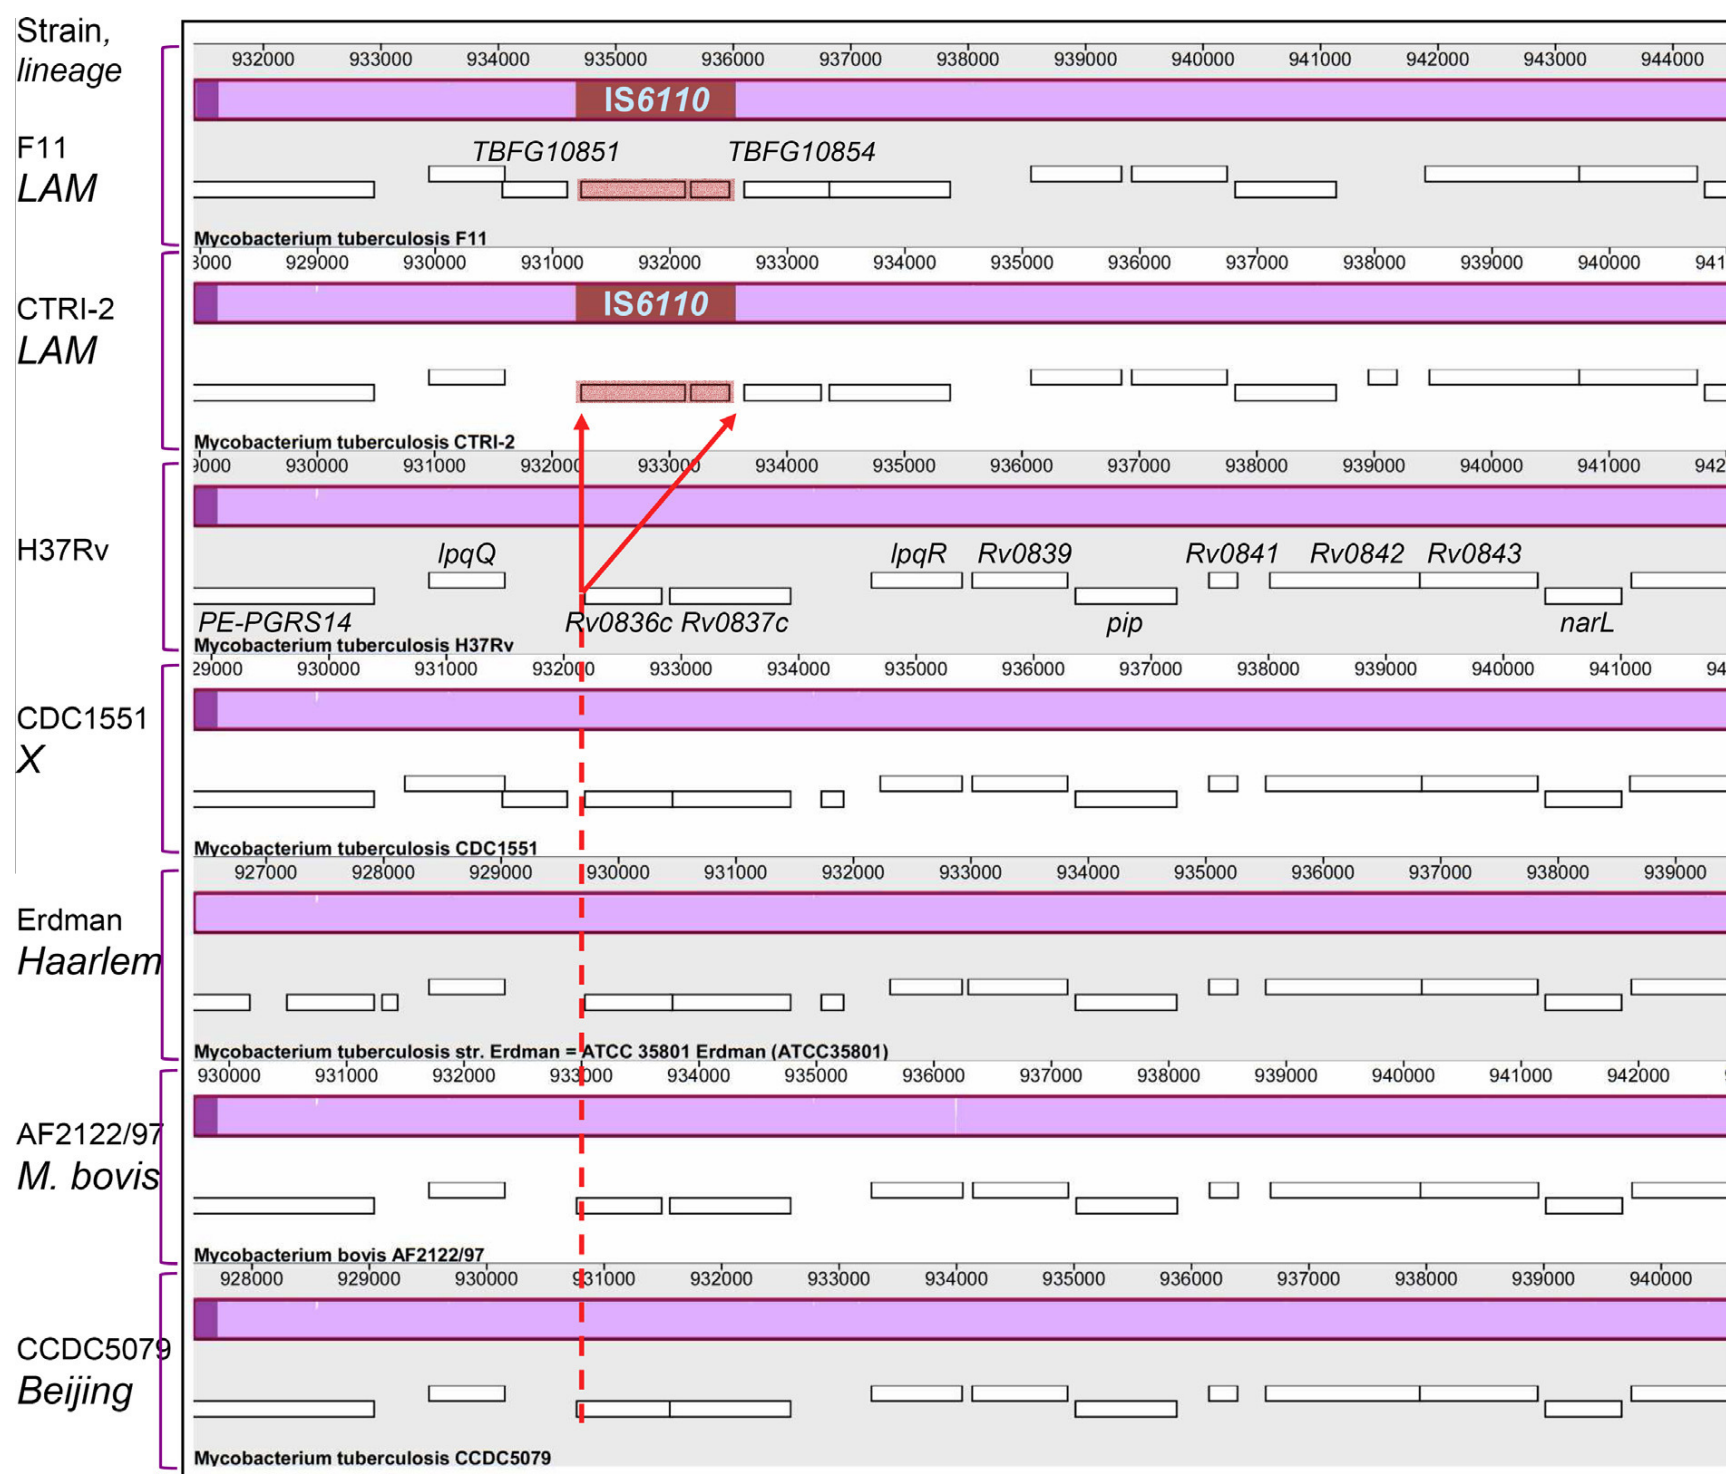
Strain, lineage

F11 LAM

932000 933000 934000 935000 936000 937000 938000 939000 940000 941000 942000 943000 944000

IS6110

TBFG10851 TBFG10854

Mycobacterium tuberculosis F11

CTRI-2 LAM

3000 929000 930000 931000 932000 933000 934000 935000 936000 937000 938000 939000 940000 941

IS6110

Mycobacterium tuberculosis CTRI-2

H37Rv

9000 930000 931000 932000 933000 934000 935000 936000 937000 938000 939000 940000 941000 942

lpqQ lpqR Rv0839 Rv0841 Rv0842 Rv0843

PE-PGRS14 Rv0836c Rv0837c pip narL

Mycobacterium tuberculosis H37Rv

CDC1551 X

29000 930000 931000 932000 933000 934000 935000 936000 937000 938000 939000 940000 941000 94

Mycobacterium tuberculosis CDC1551

Erdman Haarlem

927000 928000 929000 930000 931000 932000 933000 934000 935000 936000 937000 938000 939000

Mycobacterium tuberculosis str. Erdman = ATCC 35801 Erdman (ATCC35801)

AF2122/97 M. bovis

930000 931000 932000 933000 934000 935000 936000 937000 938000 939000 940000 941000 942000

Mycobacterium bovis AF2122/97

CCDC5079 Beijing

928000 929000 930000 931000 932000 933000 934000 935000 936000 937000 938000 939000 940000

Mycobacterium tuberculosis CCDC5079